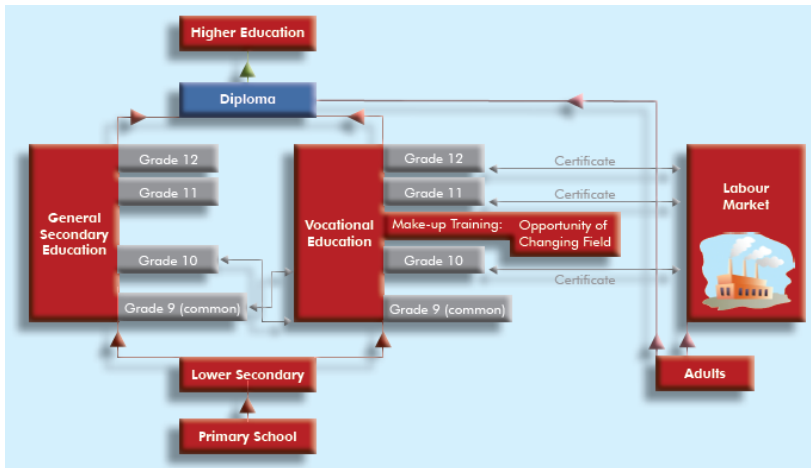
Higher Education

Diploma

General Secondary Education

Grade 12

Grade 11

Grade 10

Grade 9 (common)

Vocational Education

Grade 12

Grade 11

Make-up Training:

Opportunity of Changing Field

Grade 10

Grade 9 (common)

Certificate

Certificate

Certificate

Labour Market

Lower Secondary

Primary School

Adults